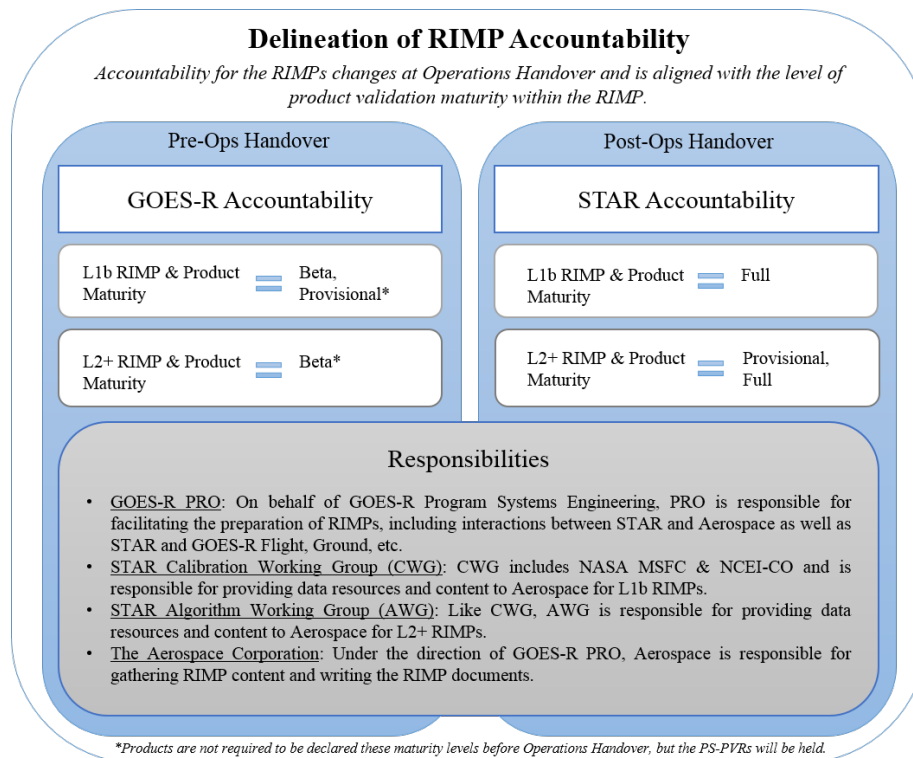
Delineation of RIMP Accountability

*Accountability for the RIMPs changes at Operations Handover and is aligned with the level of product validation maturity within the RIMP.*

Pre-Ops Handover

GOES-R Accountability

L1b RIMP & Product Maturity = Beta, Provisional*

L2+ RIMP & Product Maturity = Beta*

Post-Ops Handover

STAR Accountability

L1b RIMP & Product Maturity = Full

L2+ RIMP & Product Maturity = Provisional, Full

Responsibilities

- GOES-R PRO: On behalf of GOES-R Program Systems Engineering, PRO is responsible for facilitating the preparation of RIMPs, including interactions between STAR and Aerospace as well as STAR and GOES-R Flight, Ground, etc.
- STAR Calibration Working Group (CWG): CWG includes NASA MSFC & NCEI-CO and is responsible for providing data resources and content to Aerospace for L1b RIMPs.
- STAR Algorithm Working Group (AWG): Like CWG, AWG is responsible for providing data resources and content to Aerospace for L2+ RIMPs.
- The Aerospace Corporation: Under the direction of GOES-R PRO, Aerospace is responsible for gathering RIMP content and writing the RIMP documents.

*\*Products are not required to be declared these maturity levels before Operations Handover, but the PS-PVRs will be held.*